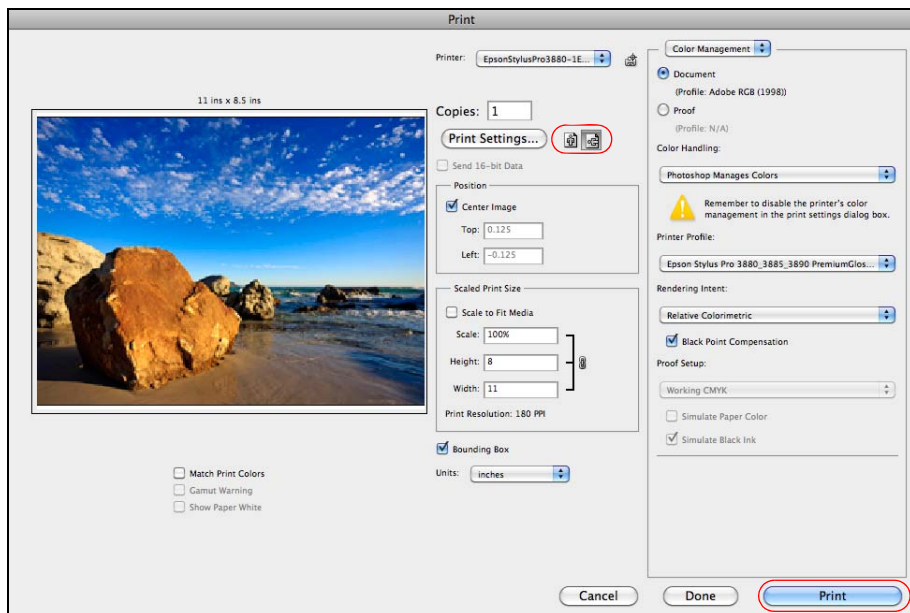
Print

Printer: EpsonStylusPro3880-1E...

11 ins x 8.5 ins

Copies: 1

Print Settings...

Send 16-bit Data

Position

Center Image

Top: 0.125

Left: -0.125

Scaled Print Size

Scale to Fit Media

Scale: 100%

Height: 8

Width: 11

Print Resolution: 180 PPI

Bounding Box

Units: inches

Match Print Colors

Gamut Warning

Show Paper White

Color Management

Document

(Profile: Adobe RGB (1998))

Proof

(Profile: N/A)

Color Handling:

Photoshop Manages Colors

Remember to disable the printer's color management in the print settings dialog box.

Printer Profile:

Epson Stylus Pro 3880_3885_3890 PremiumGlos...

Rendering Intent:

Relative Colorimetric

Black Point Compensation

Proof Setup:

Working CMYK

Simulate Paper Color

Simulate Black Ink

Cancel

Done

Print